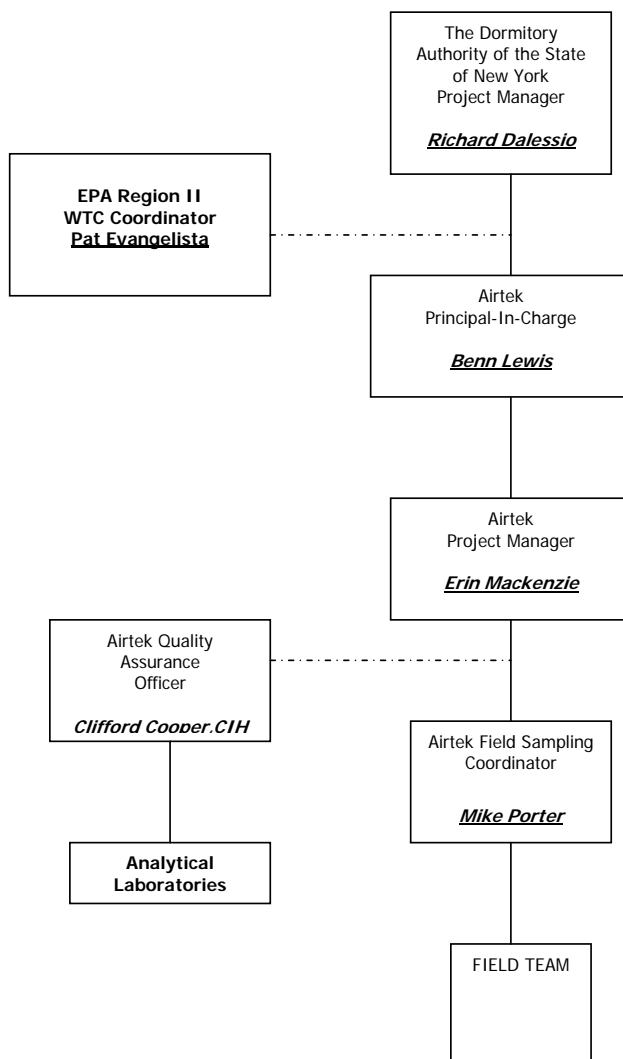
The Dormitory Authority of the State of New York Project Manager

Richard Dalessio

EPA Region II
WTC Coordinator
Pat Evangelista

Airtek
Principal-In-Charge

Benn Lewis

Airtek
Project Manager

Erin Mackenzie

Airtek Quality Assurance Officer

Clifford Cooper,CIH

Analytical Laboratories

Airtek Field Sampling Coordinator

Mike Porter

FIELD TEAM